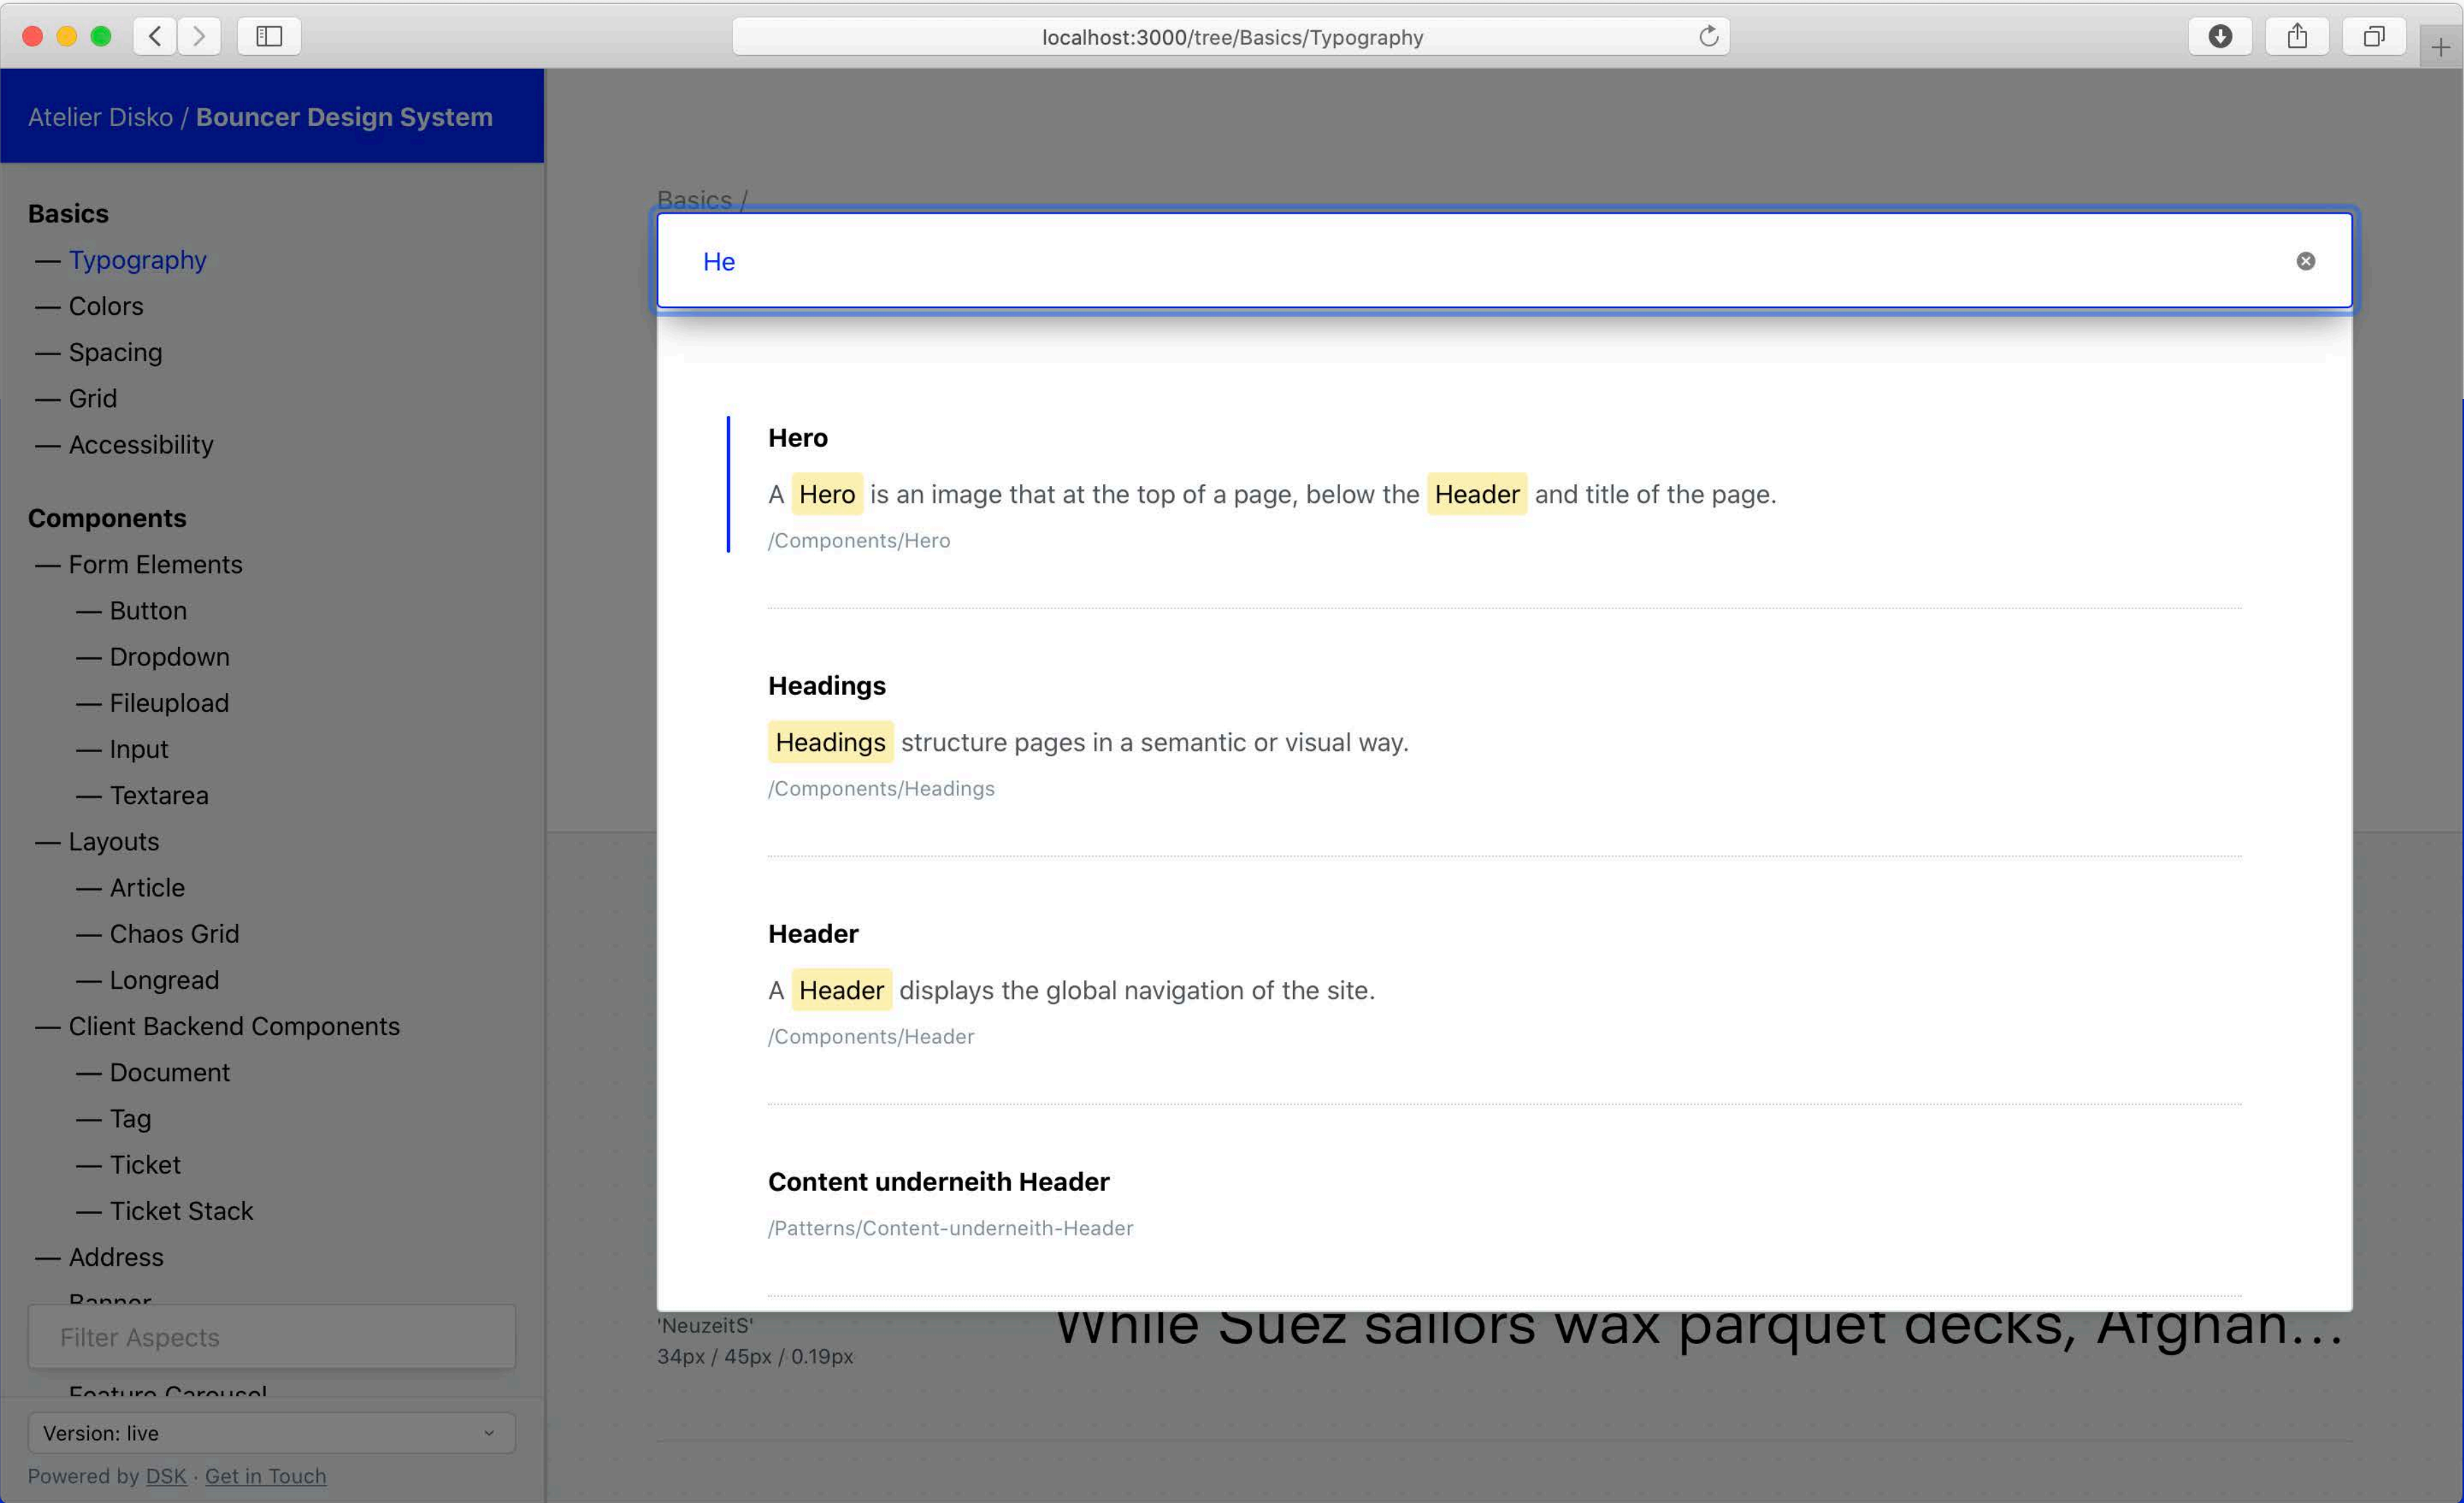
localhost:3000/tree/Basics/Typography

Atelier Disko / Bouncer Design System

Basics
— Typography
— Colors
— Spacing
— Grid
— Accessibility

Components
— Form Elements
— Button
— Dropdown
— Fileupload
— Input
— Textarea
— Layouts
— Article
— Chaos Grid
— Longread
— Client Backend Components
— Document
— Tag
— Ticket
— Ticket Stack
— Address
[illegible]

Filter Aspects

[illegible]

Version: live

Powered by DSK · Get in Touch

Basics /

He

Hero

A Hero is an image that at the top of a page, below the Header and title of the page.

/Components/Hero

Headings

Headings structure pages in a semantic or visual way.

/Components/Headings

Header

A Header displays the global navigation of the site.

/Components/Header

Content underneith Header

/Patterns/Content-underneith-Header

'NeuzeitS'
34px / 45px / 0.19px

While Suez sailors wax parquet decks, Afghan...